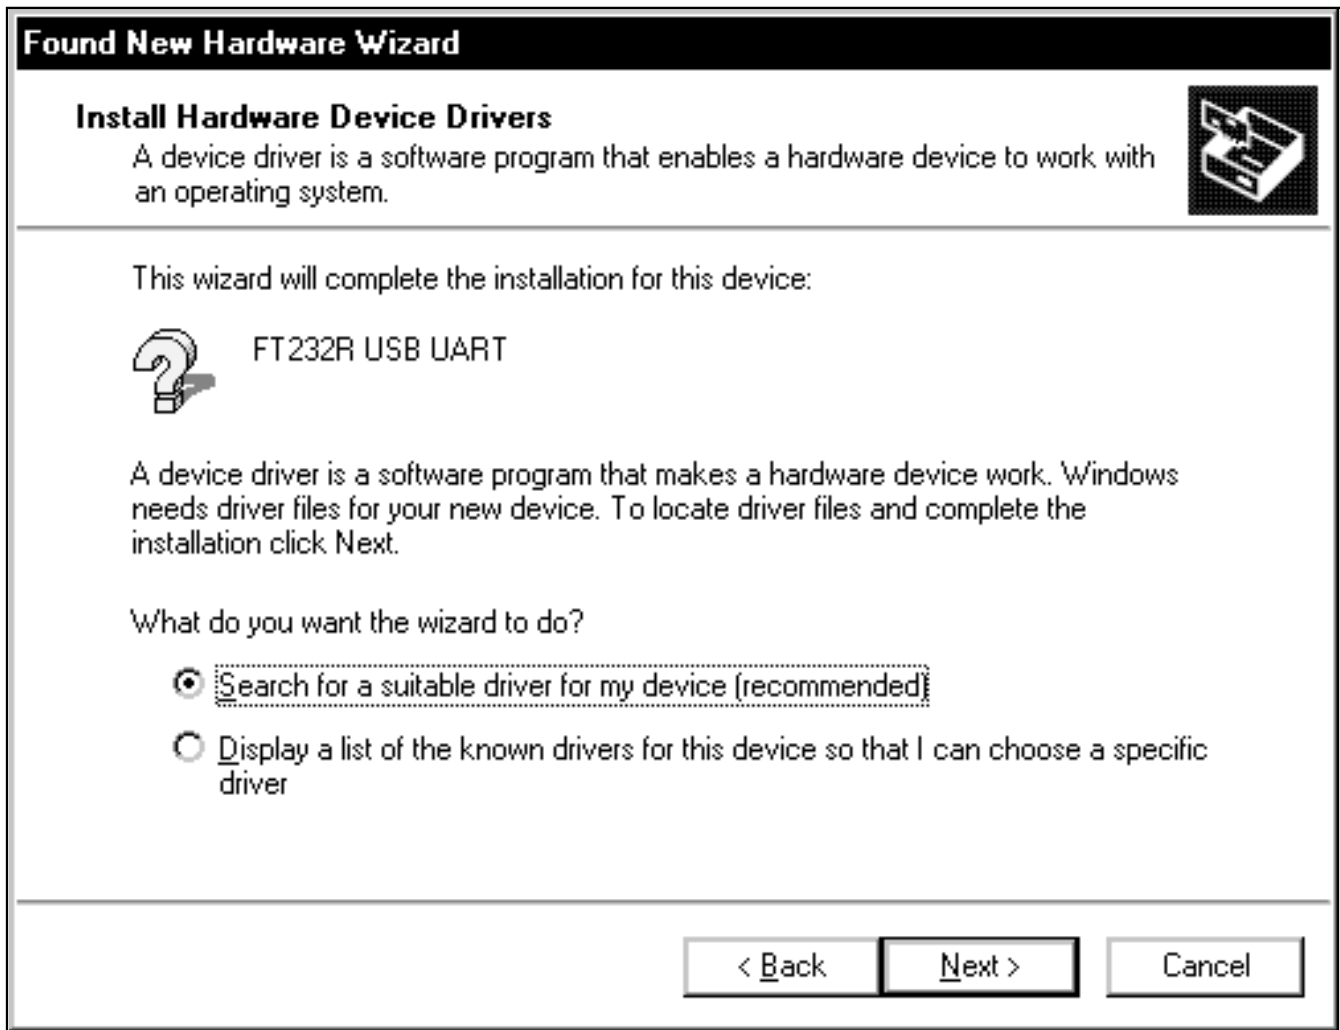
Found New Hardware Wizard

Install Hardware Device Drivers
A device driver is a software program that enables a hardware device to work with an operating system.

This wizard will complete the installation for this device:

FT232R USB UART

A device driver is a software program that makes a hardware device work. Windows needs driver files for your new device. To locate driver files and complete the installation click Next.

What do you want the wizard to do?

Search for a suitable driver for my device (recommended)

Display a list of the known drivers for this device so that I can choose a specific driver

< Back
Next >
Cancel